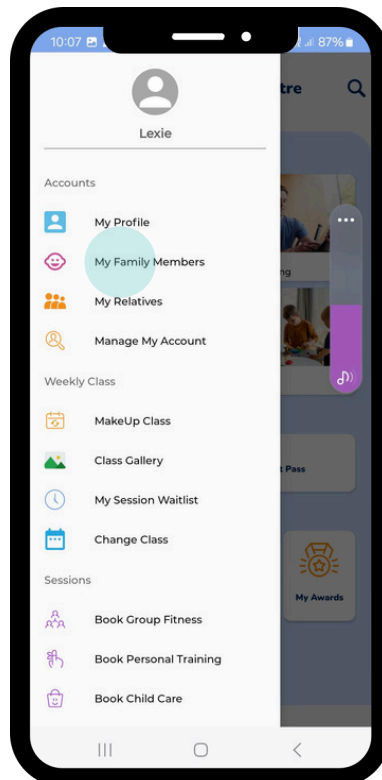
10:07
87%

Lexie

Accounts

My Profile

My Family Members

My Relatives

Manage My Account

Weekly Class

MakeUp Class

Class Gallery

My Session Waitlist

Change Class

Sessions

Book Group Fitness

Book Personal Training

Book Child Care

tre

ng

t Pass

My Awards